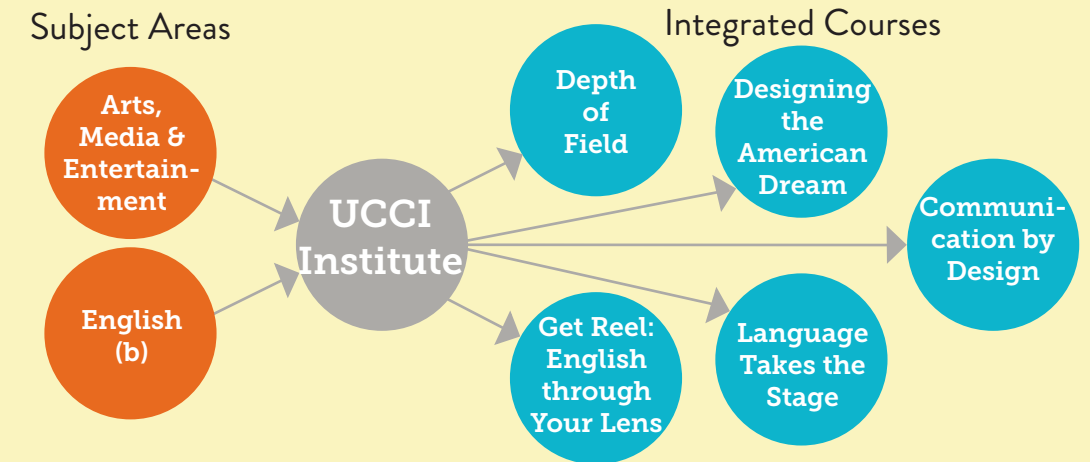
Subject Areas

Integrated Courses

Arts, Media & Entertainment

English (b)

UCCI Institute

Depth of Field

Designing the American Dream

Communication by Design

Get Reel: English through Your Lens

Language Takes the Stage